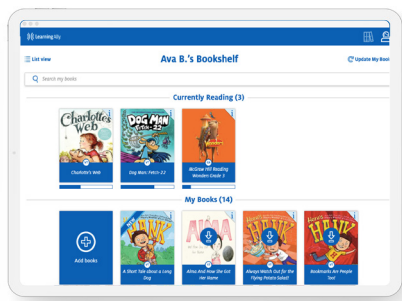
Learning Ally

List view

Ava B.'s Bookshelf

Update My Books

Search my books

Currently Reading (3)

Charlotte's Web

Charlotte's Web

DOG MAN FETCH-22

Dog Man: Fetch-22

McGraw Hill Reading Wonders Grade 3

My Books (14)

Add books

HANK

A Short Tale about a Long Dog

ALMA

Alma And How She Got Her Name

HANK

Always Watch Out for the Flying Potato Salad!

HANK

Bookmarks Are People Too!